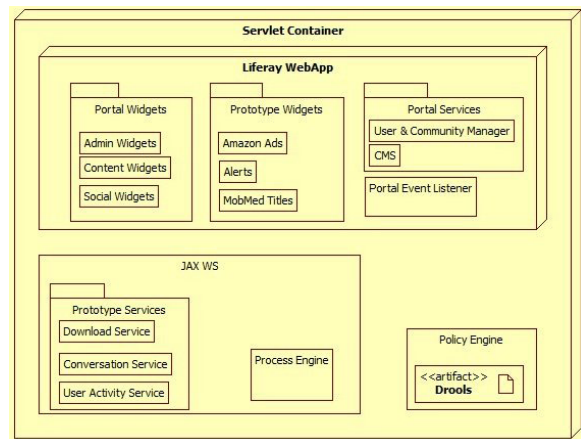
Servlet Container

Liferay WebApp

Portal Widgets

Admin Widgets

Content Widgets

Social Widgets

Prototype Widgets

Amazon Ads

Alerts

MobMed Titles

Portal Services

User & Community Manager

CMS

Portal Event Listener

JAX WS

Prototype Services

Download Service

Conversation Service

User Activity Service

Process Engine

Policy Engine

<<artifact>>
Drools